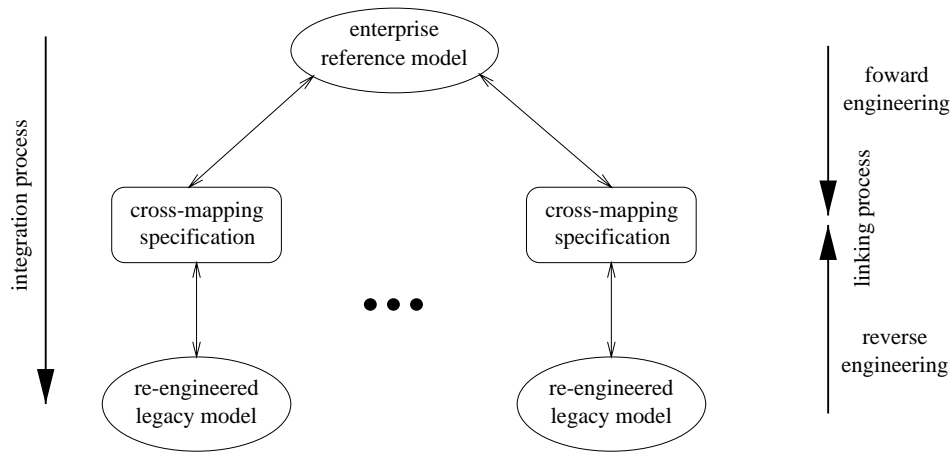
integration process

enterprise reference model

cross-mapping specification

cross-mapping specification

re-engineered legacy model

re-engineered legacy model

foward engineering

linking process

reverse engineering